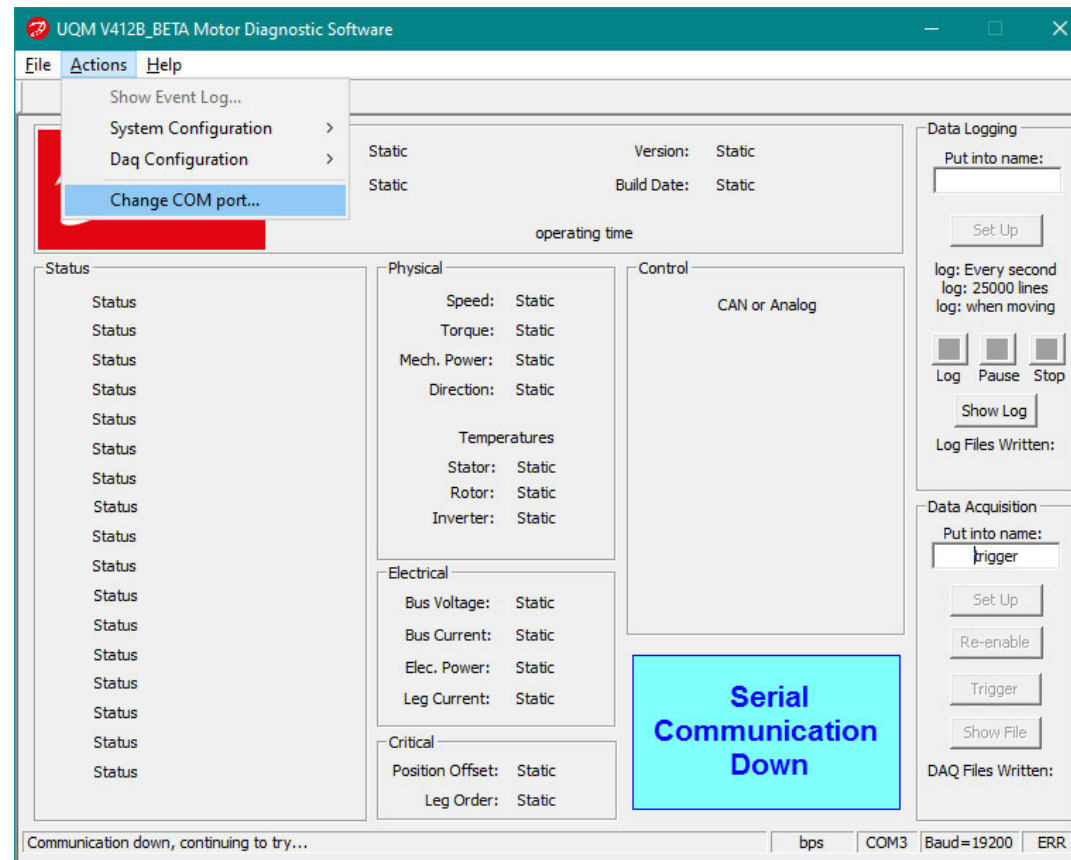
UQM V412B_BETA Motor Diagnostic Software

File Actions Help

Show Event Log...
System Configuration >
Daq Configuration >
Change COM port...

Static
Static
Version: Static
Build Date: Static
operating time

Data Logging
Put into name:
Set Up
log: Every second
log: 25000 lines
log: when moving
Log Pause Stop
Show Log
Log Files Written:

Status
Status
Status
Status
Status
Status
Status
Status
Status
Status
Status
Status
Status
Status
Status
Status
Status
Status

Physical
Speed: Static
Torque: Static
Mech. Power: Static
Direction: Static
Temperatures
Stator: Static
Rotor: Static
Inverter: Static

Control
CAN or Analog

Electrical
Bus Voltage: Static
Bus Current: Static
Elec. Power: Static
Leg Current: Static

Critical
Position Offset: Static
Leg Order: Static

Serial Communication Down

Data Acquisition
Put into name:
trigger
Set Up
Re-enable
Trigger
Show File
DAQ Files Written:

Communication down, continuing to try... | bps | COM3 | Baud=19200 | ERR